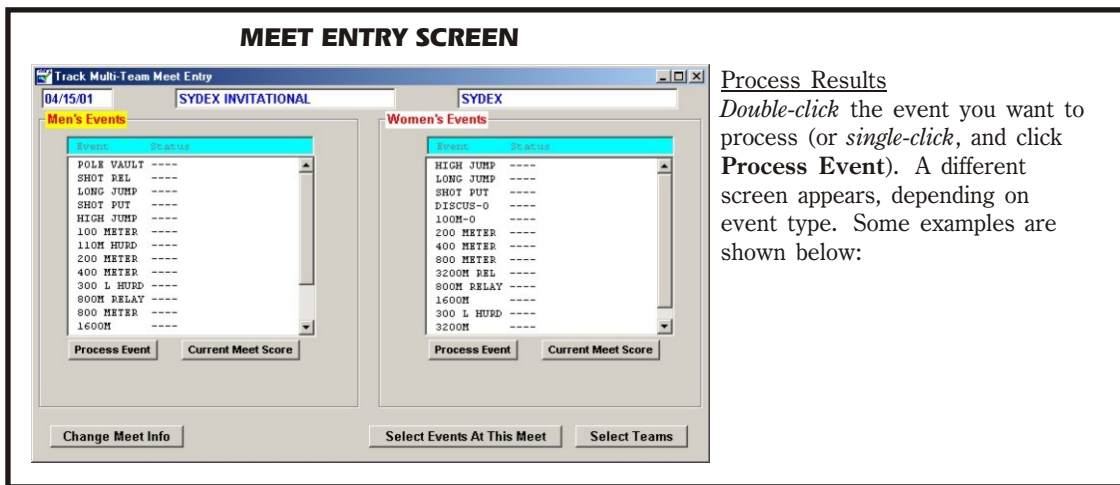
MEET ENTRY SCREEN

Track Multi-Team Meet Entry

04/15/01 SYDEX INVITATIONAL SYDEX

Men's Events

| Event | Status |
|---|---|
| POLE VAULT | ---- |
| SHOT REL | ---- |
| LONG JUMP | ---- |
| SHOT PUT | ---- |
| HIGH JUMP | ---- |
| 100 METER | ---- |
| 110M HURD | ---- |
| 200 METER | ---- |
| 400 METER | ---- |
| 300 L HURD | ---- |
| 800M RELAY | ---- |
| 800 METER | ---- |
| 1600M | ---- |

Process Event Current Meet Score

Women's Events

| Event | Status |
|---|---|
| HIGH JUMP | ---- |
| LONG JUMP | ---- |
| SHOT PUT | ---- |
| DISCUS-0 | ---- |
| 100M-0 | ---- |
| 200 METER | ---- |
| 400 METER | ---- |
| 800 METER | ---- |
| 3200M REL | ---- |
| 800M RELAY | ---- |
| 1600M | ---- |
| 300 L HURD | ---- |
| 3200M | ---- |

Process Event Current Meet Score

Change Meet Info Select Events At This Meet Select Teams

Process Results
Double-click the event you want to process (or single-click, and click Process Event). A different screen appears, depending on event type. Some examples are shown below: